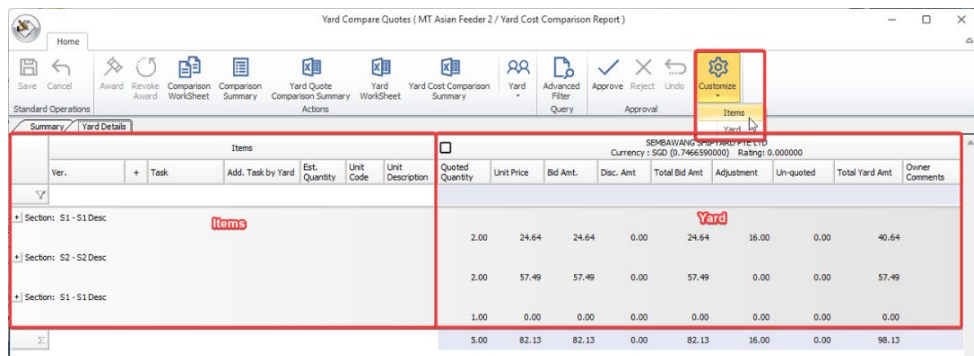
Yard Compare Quotes ( MT Asian Feeder 2 / Yard Cost Comparison Report )

Home

Save Cancel Award Revoke Award Comparison WorkSheet Comparison Summary Yard Quote Comparison Summary Yard WorkSheet Yard Cost Comparison Summary Yard Advanced Filter Approve Reject Undo Customize

Standard Operations Actions Query Approval

Items
Yard

Summary Yard Details

Items

SEMBAWANG SHIPYARD PTE LTD
Currency : SGD (0.7466590000) Rating: 0.000000

| Ver. | + | Task | Add. Task by Yard | Est. Quantity | Unit Code | Unit Description | Quoted Quantity | Unit Price | Bid Amt. | Disc. Amt | Total Bid Amt | Adjustment | Un-quoted | Total Yard Amt | Owner Comments |
|---|---|---|---|---|---|---|---|---|---|---|---|---|---|---|---|
| Section: S1 - S1 Desc | | | | | | | 2.00 | 24.64 | 24.64 | 0.00 | 24.64 | 16.00 | 0.00 | 40.64 | |
| Section: S2 - S2 Desc | | | | | | | 2.00 | 57.49 | 57.49 | 0.00 | 57.49 | 0.00 | 0.00 | 57.49 | |
| Section: S1 - S1 Desc | | | | | | | 1.00 | 0.00 | 0.00 | 0.00 | 0.00 | 0.00 | 0.00 | 0.00 | |
| Σ | | | | | | | 5.00 | 82.13 | 82.13 | 0.00 | 82.13 | 16.00 | 0.00 | 98.13 | |

Items

Yard